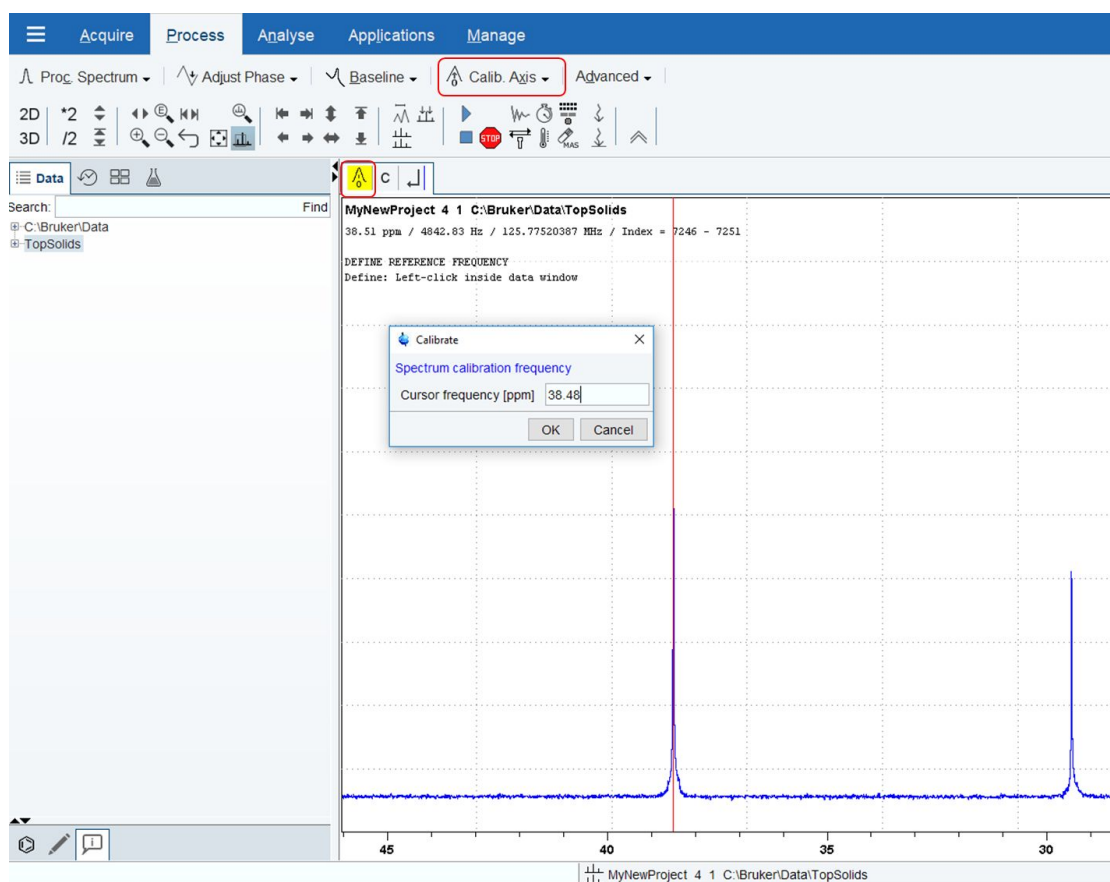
Acquire Process Analyse Applications Manage

Proc. Spectrum ▾ Adjust Phase ▾ Baseline ▾ Calib. Axis ▾ Advanced ▾

2D *2
3D /2

STOP MAS

Data

Search: Find

C:\Bruker\Data
TopSolids

C

MyNewProject 4 1 C:\Bruker\Data\TopSolids

38.51 ppm / 4842.83 Hz / 125.77520387 MHz / Index = 7246 - 7251

DEFINE REFERENCE FREQUENCY
Define: Left-click inside data window

Calibrate

Spectrum calibration frequency

Cursor frequency [ppm] 38.48

OK Cancel

45 40 35 30

MyNewProject 4 1 C:\Bruker\Data\TopSolids